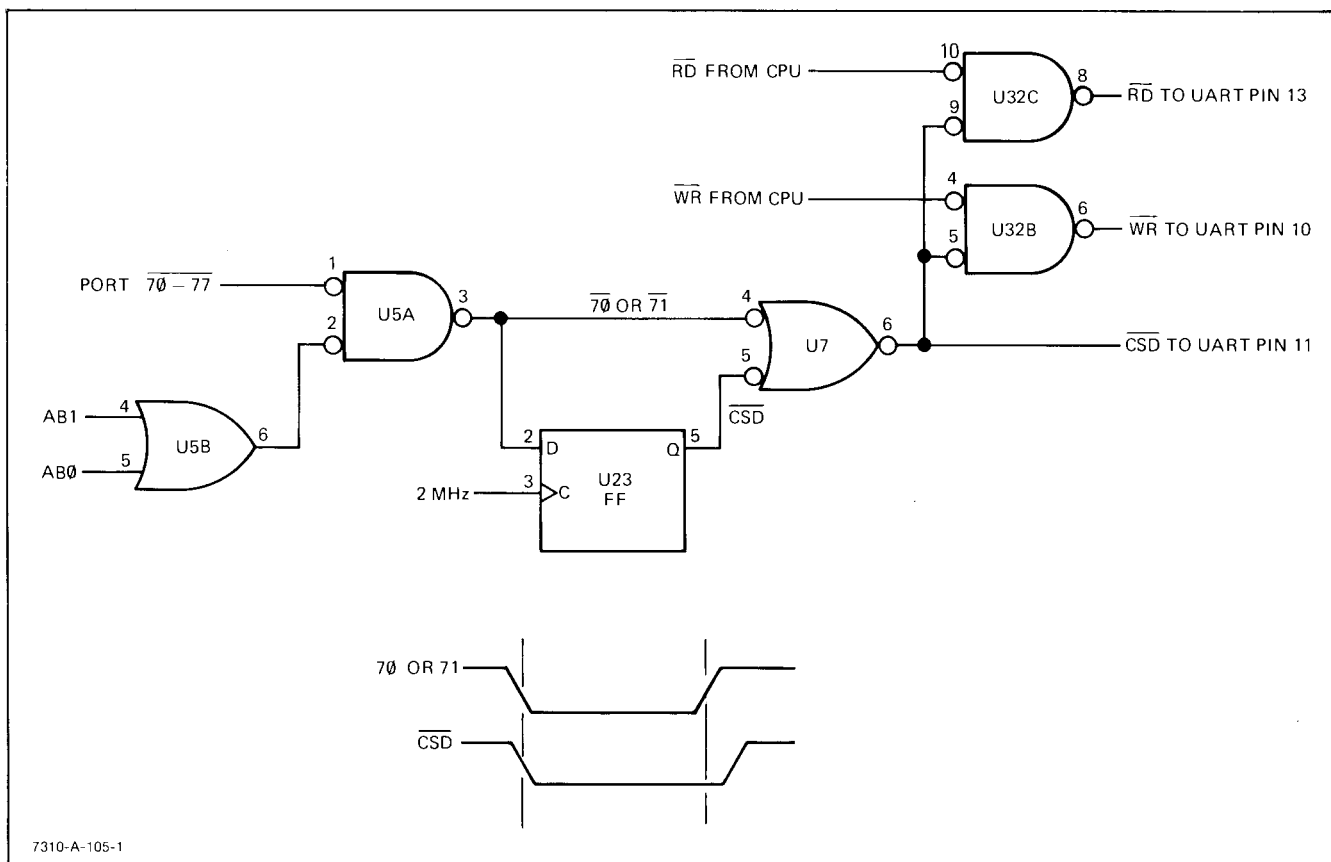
$\overline{RD}$ FROM CPU

10

9

U32C

8

$\overline{RD}$ TO UART PIN 13

$\overline{WR}$ FROM CPU

4

5

U32B

6

$\overline{WR}$ TO UART PIN 10

PORT $\overline{7Ø - 77}$

1

2

U5A

3

$\overline{7Ø}$ OR $\overline{71}$

4

5

U7

6

$\overline{CSD}$ TO UART PIN 11

AB1

4

AB0

5

U5B

6

$\overline{CSD}$

2

D

Q

5

U23
FF

2 MHz

3

C

7Ø OR 71

$\overline{CSD}$

7310-A-105-1